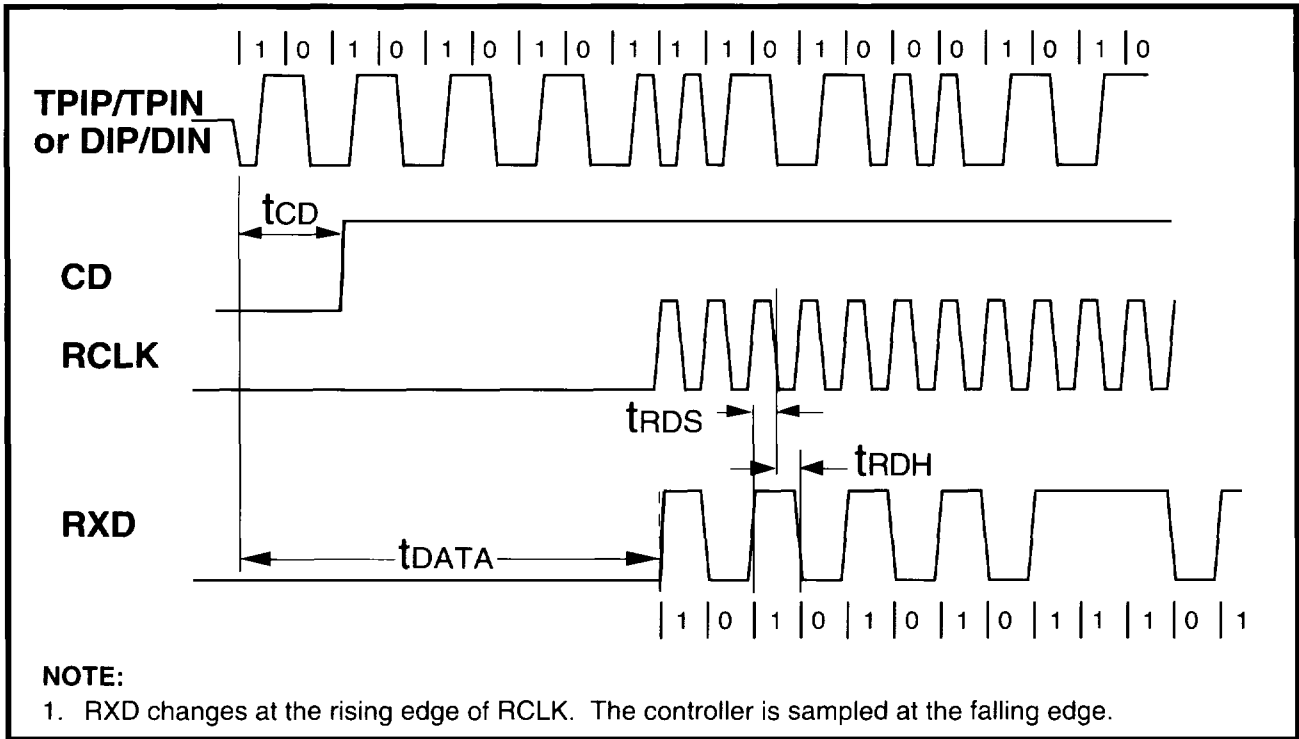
| 1 | 0 | 1 | 0 | 1 | 0 | 1 | 0 | 1 | 1 | 1 | 0 | 1 | 0 | 0 | 0 | 1 | 0 | 1 | 0

TPIP/TPIN or DIP/DIN

$t_{CD}$

CD

RCLK

$t_{RDS}$

$t_{RDH}$

RXD

$t_{DATA}$

| 1 | 0 | 1 | 0 | 1 | 0 | 1 | 0 | 1 | 1 | 1 | 0 | 1

NOTE:
1. RXD changes at the rising edge of RCLK. The controller is sampled at the falling edge.